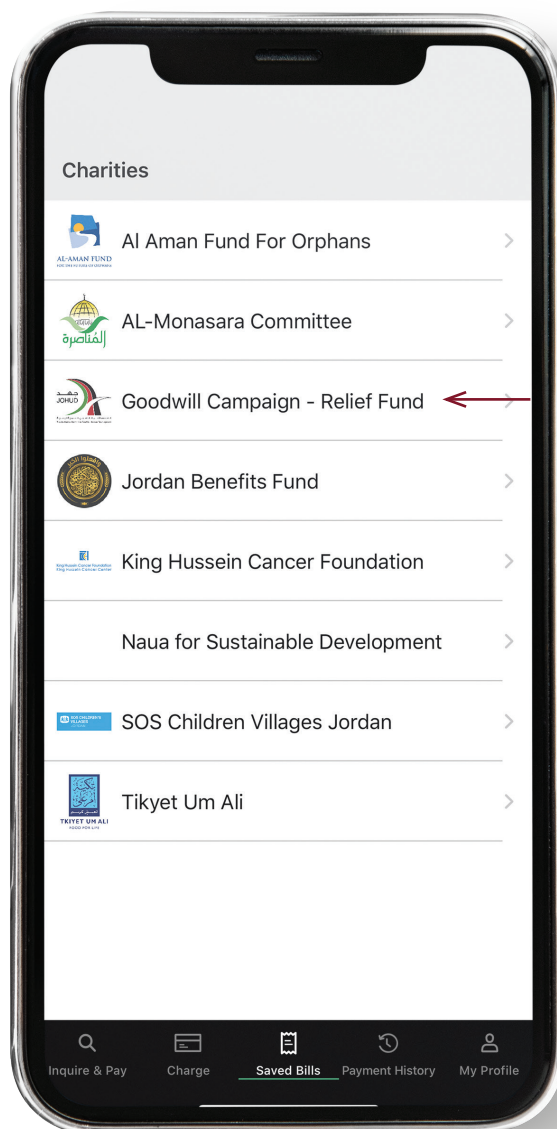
Charities

AL-AMAN FUND
Al Aman Fund For Orphans

المناصرة
AL-Monasara Committee

JOHUD
Goodwill Campaign - Relief Fund

Jordan Benefits Fund

King Hussein Cancer Foundation

Naua for Sustainable Development

SOS Children Villages Jordan

TKIYET UM ALI
Tikyet Um Ali

Inquire & Pay
Charge
Saved Bills
Payment History
My Profile